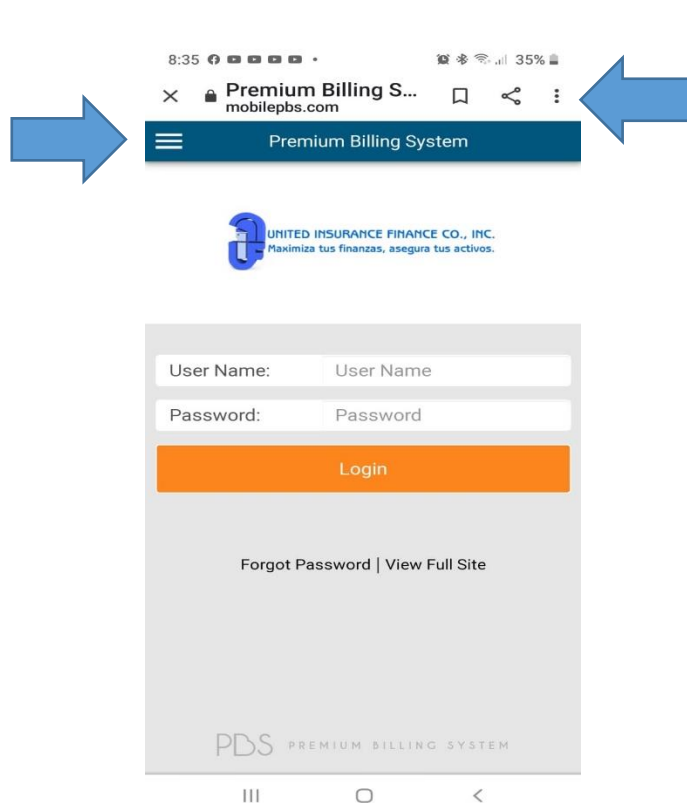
8:35 35%

× Premium Billing S...
mobilepbs.com

Premium Billing System

UNITED INSURANCE FINANCE CO., INC.
Maximiza tus finanzas, asegura tus activos.

User Name: User Name

Password: Password

Login

Forgot Password | View Full Site

PBS PREMIUM BILLING SYSTEM